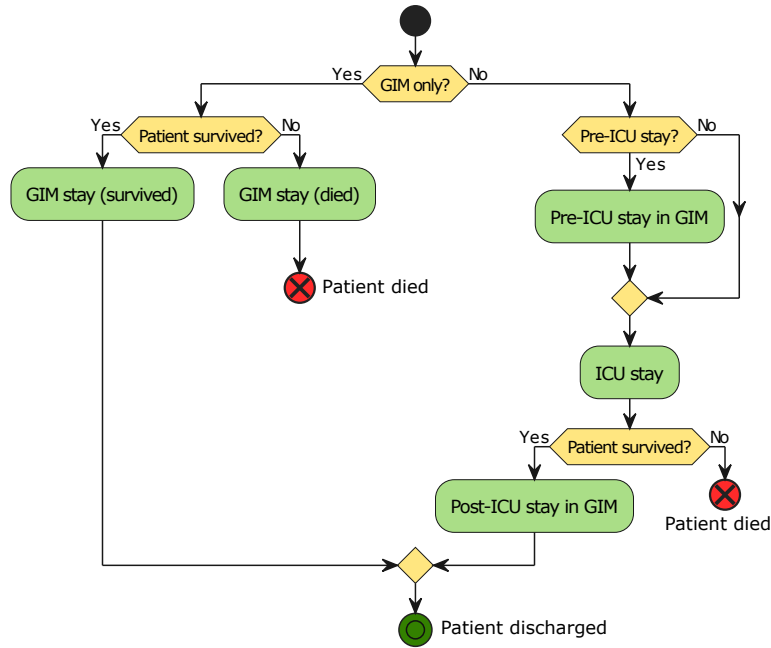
Yes
GIM only?
No

Yes
Patient survived?
No

GIM stay (survived)

GIM stay (died)

Patient died

Pre-ICU stay?
No
Yes

Pre-ICU stay in GIM

ICU stay

Yes
Patient survived?
No

Post-ICU stay in GIM

Patient died

Patient discharged